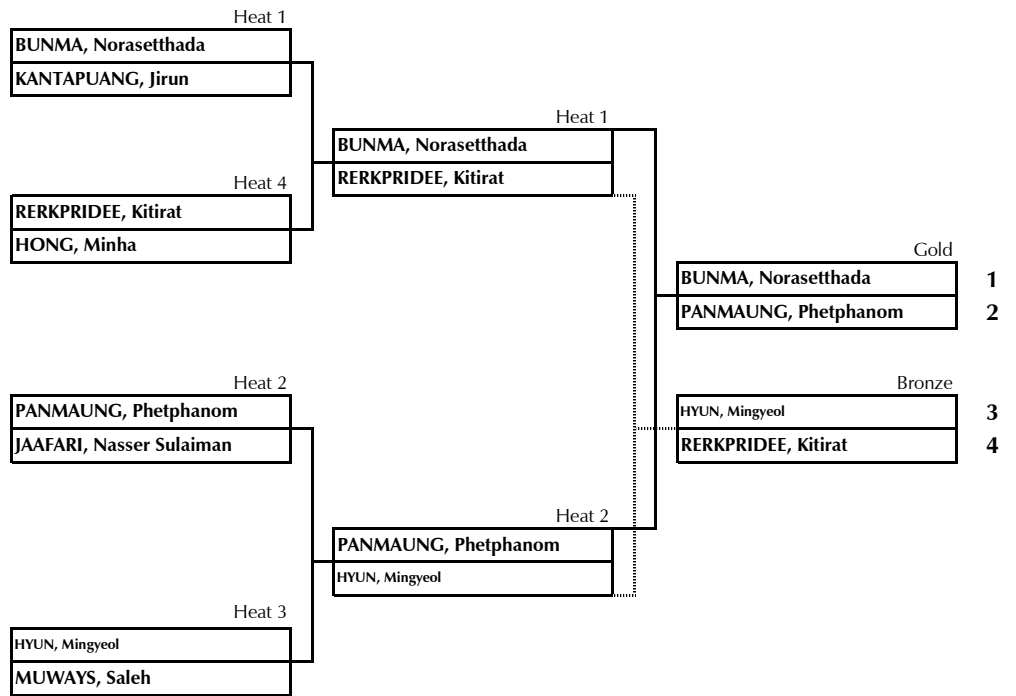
Heat 1
BUNMA, Norasetthada
KANTAPUANG, Jirun

Heat 4
RERKPRIDEE, Kitirat
HONG, Minha

Heat 2
PANMAUNG, Phetphanom
JAAFARI, Nasser Sulaiman

Heat 3
HYUN, Mingyeol
MUWAYS, Saleh

Heat 1
BUNMA, Norasetthada
RERKPRIDEE, Kitirat

Heat 2
PANMAUNG, Phetphanom
HYUN, Mingyeol

Gold
BUNMA, Norasetthada 1
PANMAUNG, Phetphanom 2

Bronze
HYUN, Mingyeol 3
RERKPRIDEE, Kitirat 4